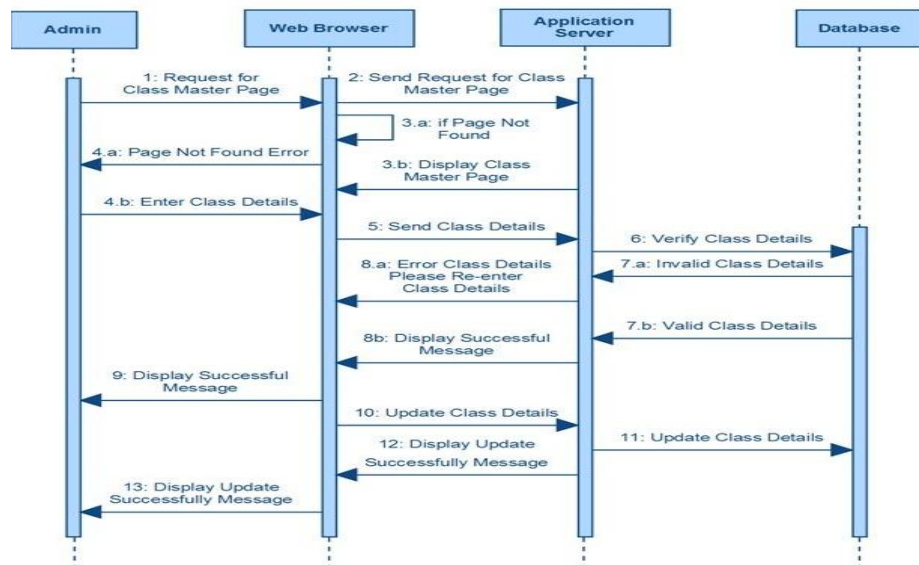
Admin

Web Browser

Application Server

Database

1: Request for Class Master Page

2: Send Request for Class Master Page

3.a: if Page Not Found

4.a: Page Not Found Error

3.b: Display Class Master Page

4.b: Enter Class Details

5: Send Class Details

6: Verify Class Details

8.a: Error Class Details Please Re-enter Class Details

7.a: Invalid Class Details

7.b: Valid Class Details

8b: Display Successful Message

9: Display Successful Message

10: Update Class Details

11: Update Class Details

12: Display Update Successfully Message

13: Display Update Successfully Message